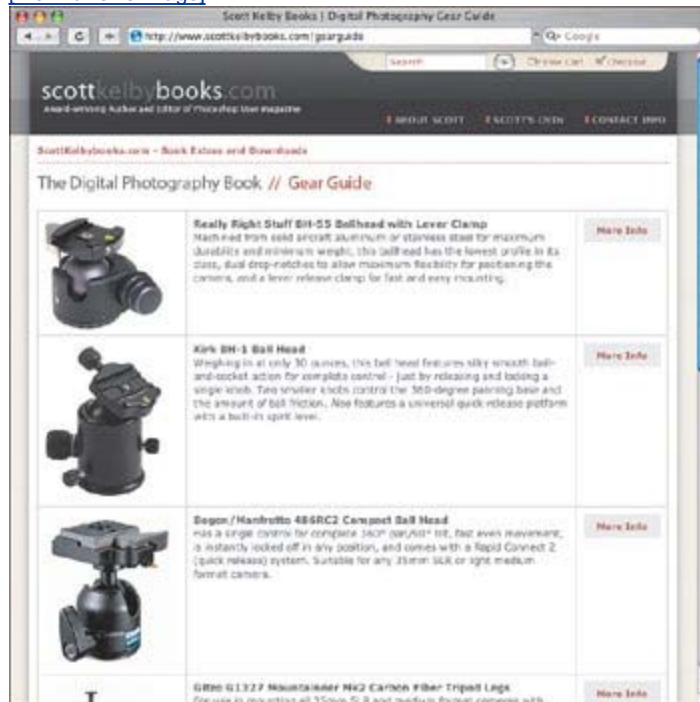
Scott Kelby Books | Digital Photography Gear Guide

http://www.scottkelbybooks.com/gearguide

Google

Search

Review cart | Checkout

scottkelbybooks.com

Award-winning Author and Editor of Photoshop User magazine

ABOUT SCOTT | SCOTT'S DEN | CONTACT INFO

ScottKelbyBooks.com – Book Extras and Downloads

The Digital Photography Book // Gear Guide

| | | |
|---|---|---|
| | **Really Right Stuff BH-55 Ballhead with Lever Clamp** Machined from solid aircraft aluminum or stainless steel for maximum durability and minimum weight, this ballhead has the lowest profile in its class, dual drop-notches to allow maximum flexibility for positioning the camera, and a lever release clamp for fast and easy mounting. | More Info |
| | **Kirk BH-1 Ball Head** Weighing in at only 30 ounces, this ball head features silky smooth ball-and-socket action for complete control - just by releasing and locking a single knob. Two smaller knobs control the 360-degree panning base and the amount of ball friction. Also features a universal quick release platform with a built-in spirit level. | More Info |
| | **Bogen/Manfrotto 486RC2 Compact Ball Head** Has a single control for complete 360° pan/90° tilt, fast even movement, is instantly locked off in any position, and comes with a Rapid Connect 2 (quick release) system. Suitable for any 35mm SLR or light medium format camera. | More Info |
| | **Gitzo G1327 Mountaineer Mk2 Carbon Fiber Tripod Legs** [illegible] | More Info |